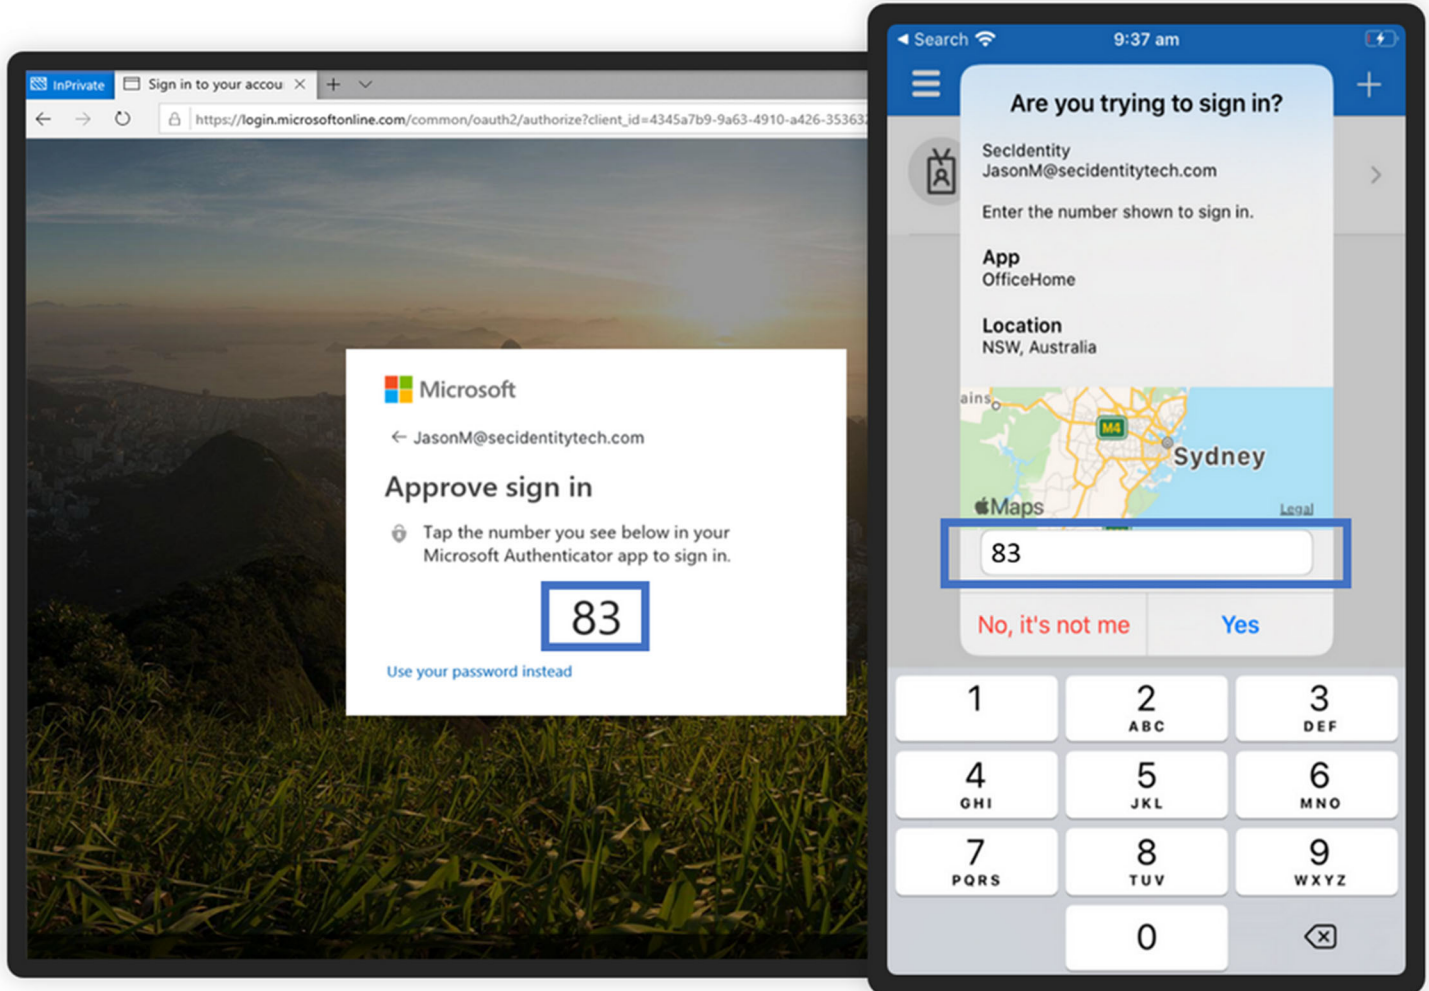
InPrivate Sign in to your accou ×

https://login.microsoftonline.com/common/oauth2/authorize?client_id=4345a7b9-9a63-4910-a426-35363

Microsoft

← JasonM@secidentitytech.com

Approve sign in

Tap the number you see below in your Microsoft Authenticator app to sign in.

83

Use your password instead

◂ Search 9:37 am

Are you trying to sign in?

SecIdentity
JasonM@secidentitytech.com

Enter the number shown to sign in.

App
OfficeHome

Location
NSW, Australia

ains M4 Sydney
Maps Legal

83

No, it's not me Yes

1
2 ABC
3 DEF
4 GHI
5 JKL
6 MNO
7 PQRS
8 TUV
9 WXYZ
0